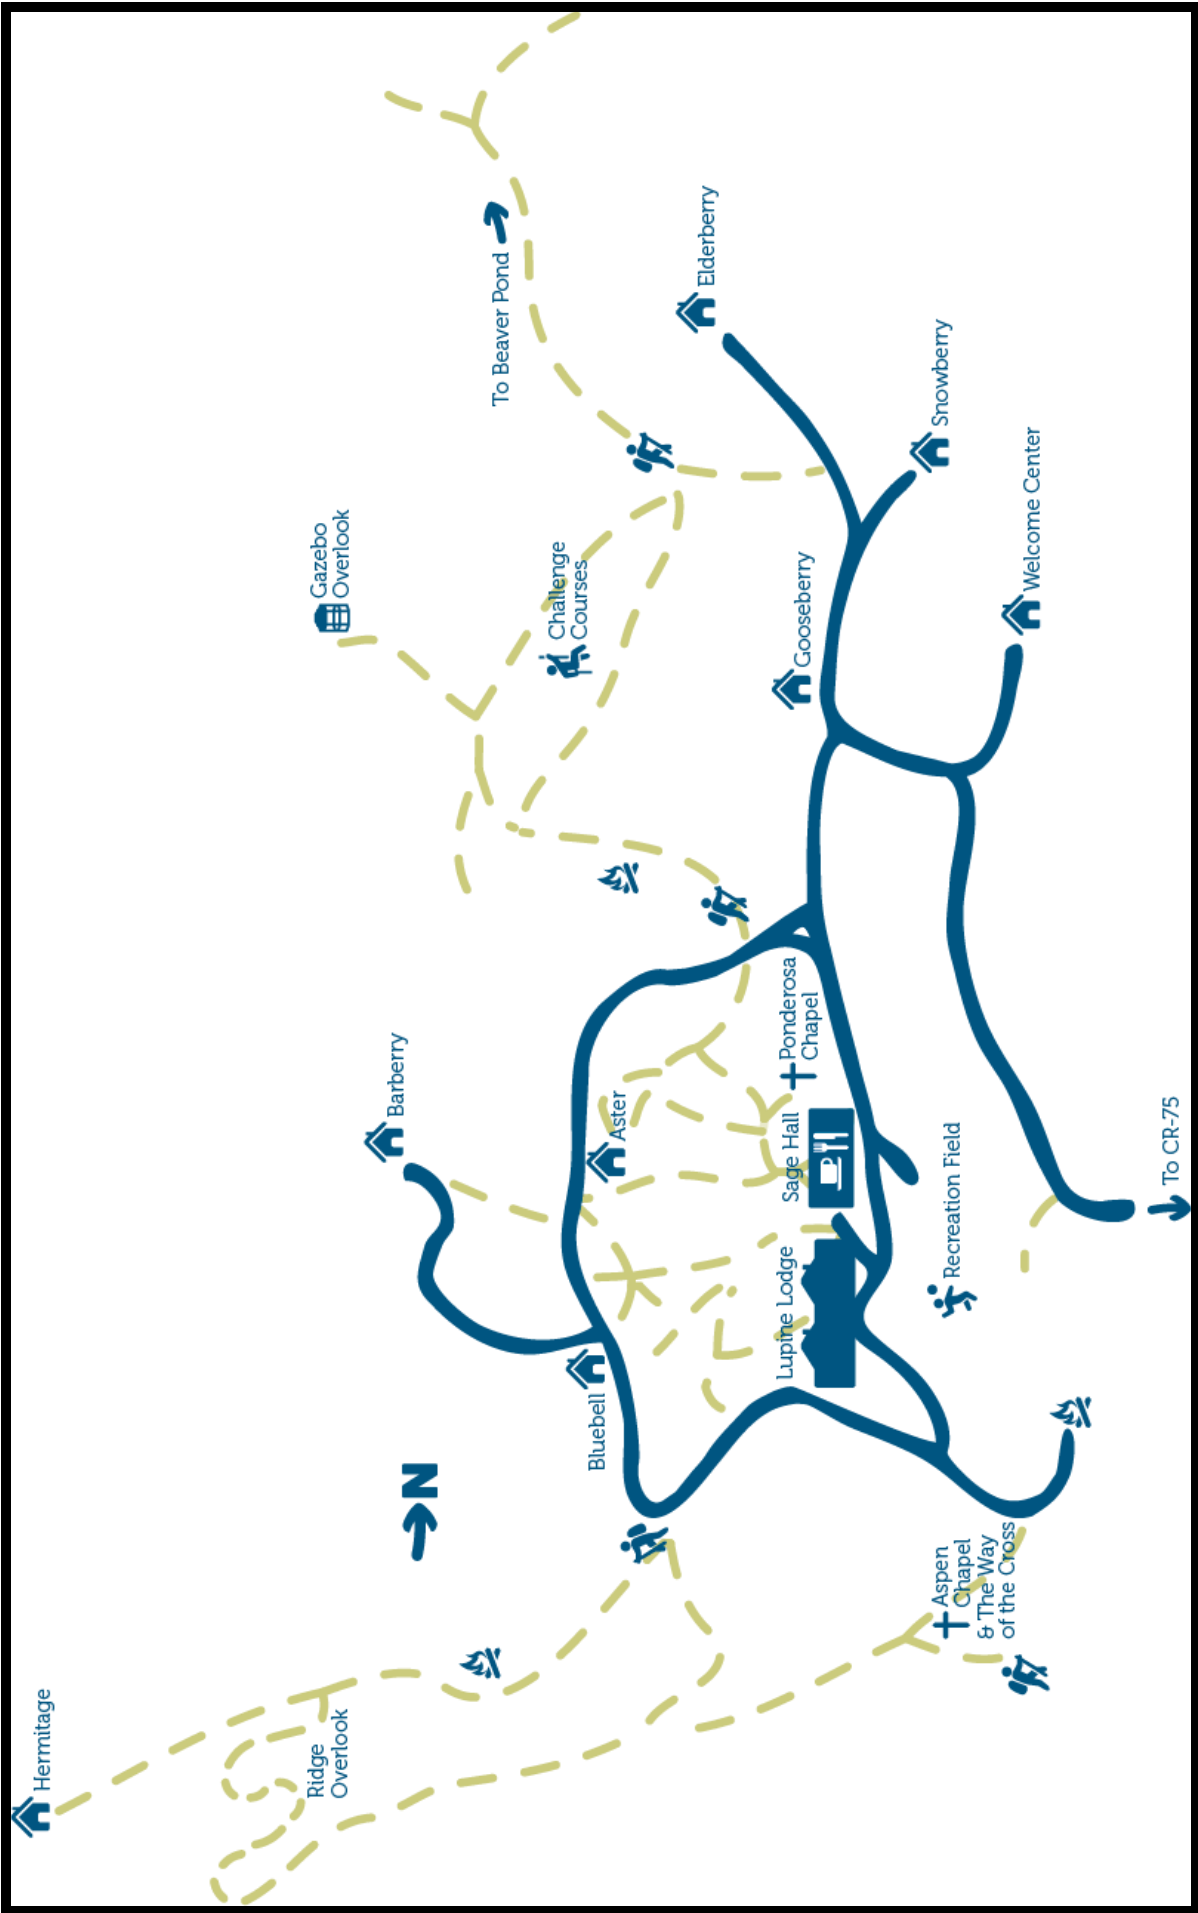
To Beaver Pond

Elderberry

Snowberry

Gazebo Overlook

Challenge Courses

Welcome Center

Gooseberry

Barberry

Aster

Ponderosa Chapel

Sage Hall

Recreation Field

To CR-75

Lupine Lodge

Bluebell

N

Aspen Chapel & The Way of the Cross

Hermitage

Ridge Overlook